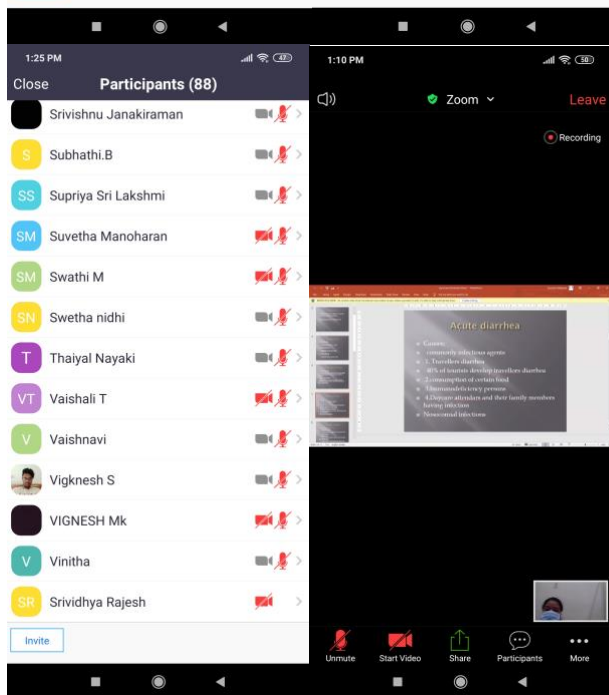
1:25 PM

Close Participants (88)

Srivishnu Janakiraman

S Subhathi.B

SS Supriya Sri Lakshmi

SM Suvetha Manoharan

SM Swathi M

SN Swetha nidhi

T Thaiyal Nayaki

VT Vaishali T

V Vaishnavi

Vigknesh S

VIGNESH Mk

V Vinitha

SR Srividhya Rajesh

Invite

1:10 PM

Zoom

Leave

Recording

Acute diarrhea

Causes
community infectious agents
1. Travellers diarrhea
40% of tourists develop travellers diarrhea
2. consumption of certain food
3.Immunodeficiency persons
4.Daycare attendants and their family members having infection
Nosocomial infections

Unmute Start Video Share Participants More